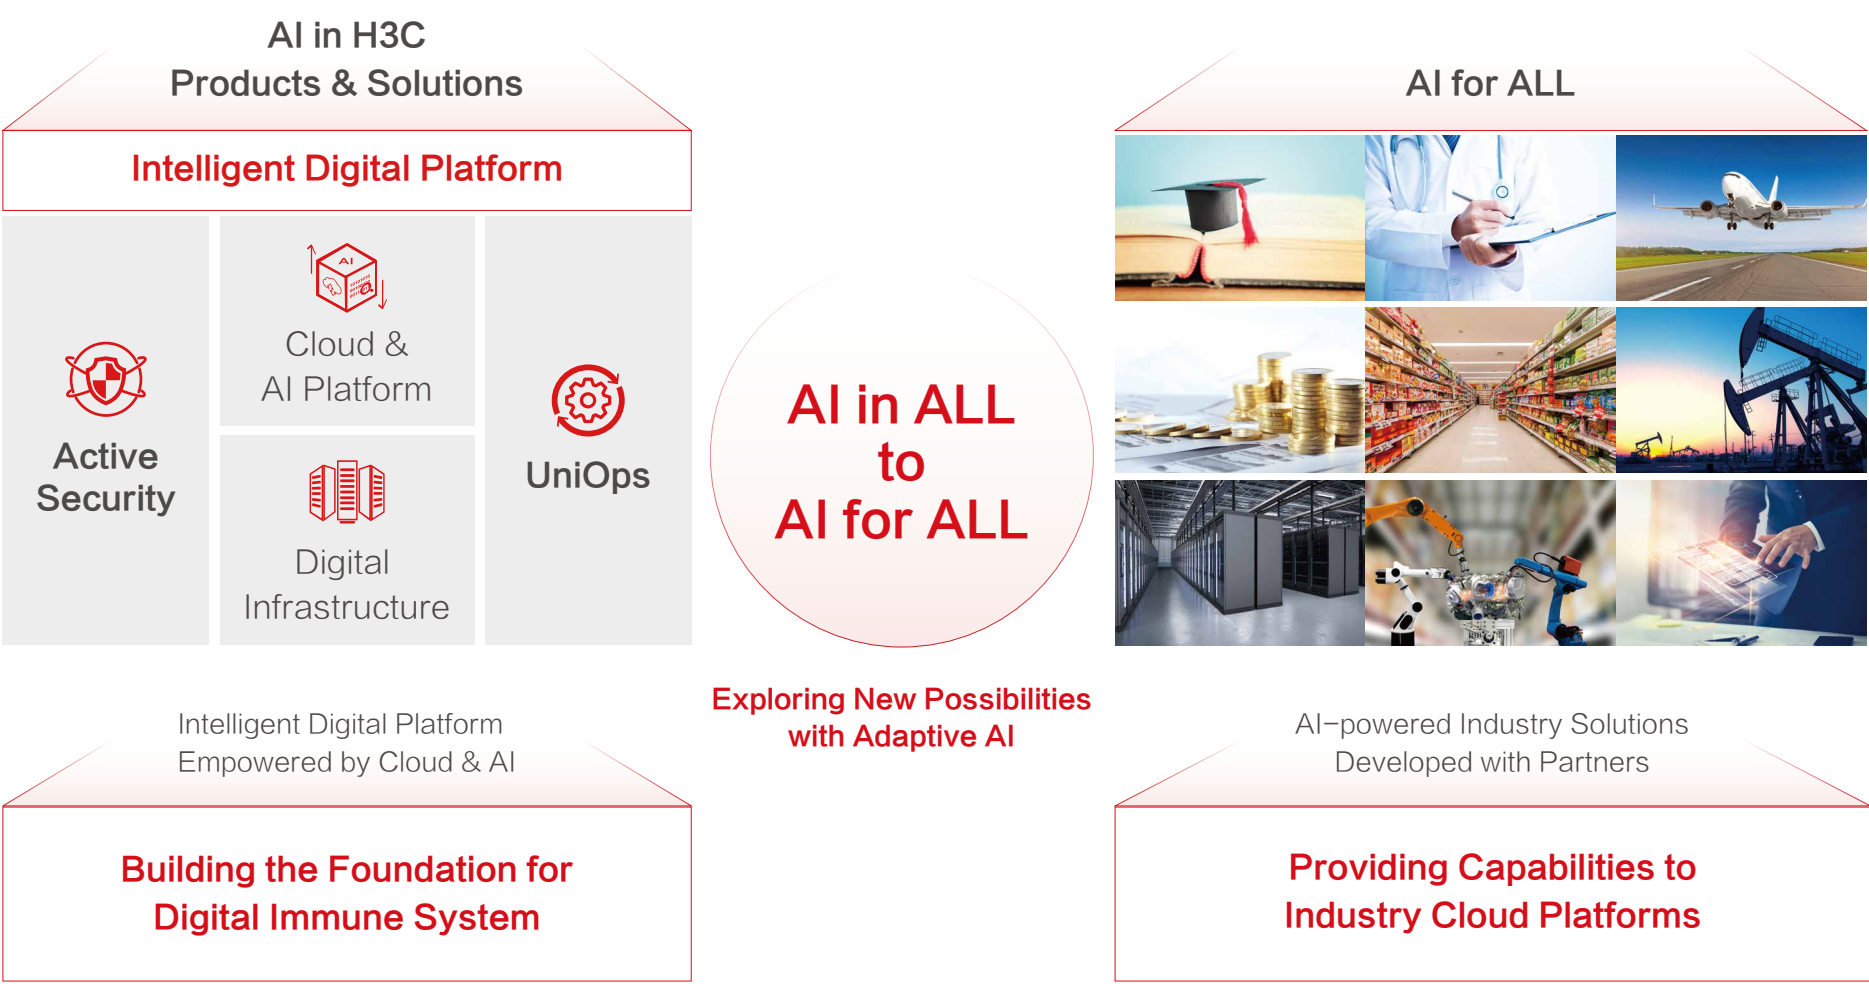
AI in H3C
Products & Solutions

Intelligent Digital Platform

Active Security

AI

Cloud & AI Platform

Digital Infrastructure

UniOps

Intelligent Digital Platform
Empowered by Cloud & AI

Building the Foundation for Digital Immune System

AI in ALL
to
AI for ALL

Exploring New Possibilities with Adaptive AI

AI for ALL

AI–powered Industry Solutions
Developed with Partners

Providing Capabilities to Industry Cloud Platforms